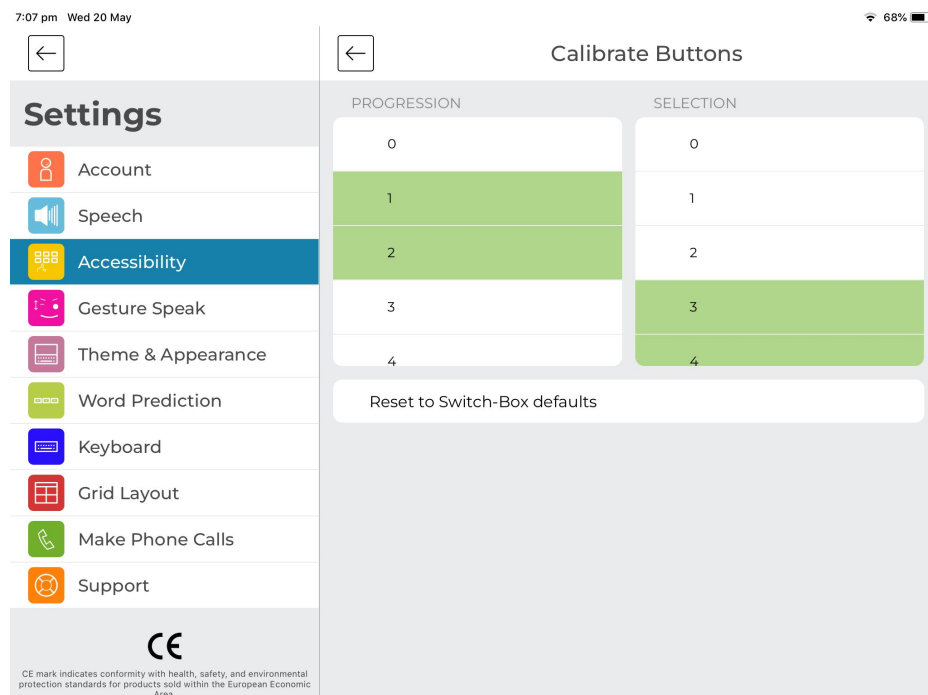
7:07 pm Wed 20 May

68%

Settings

Account

Speech

Accessibility

Gesture Speak

Theme & Appearance

Word Prediction

Keyboard

Grid Layout

Make Phone Calls

Support

CE

CE mark indicates conformity with health, safety, and environmental protection standards for products sold within the European Economic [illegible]

Calibrate Buttons

PROGRESSION

| 0 |
|---|
| 1 |
| 2 |
| 3 |
| 4 |

SELECTION

| 0 |
|---|
| 1 |
| 2 |
| 3 |
| 4 |

Reset to Switch-Box defaults